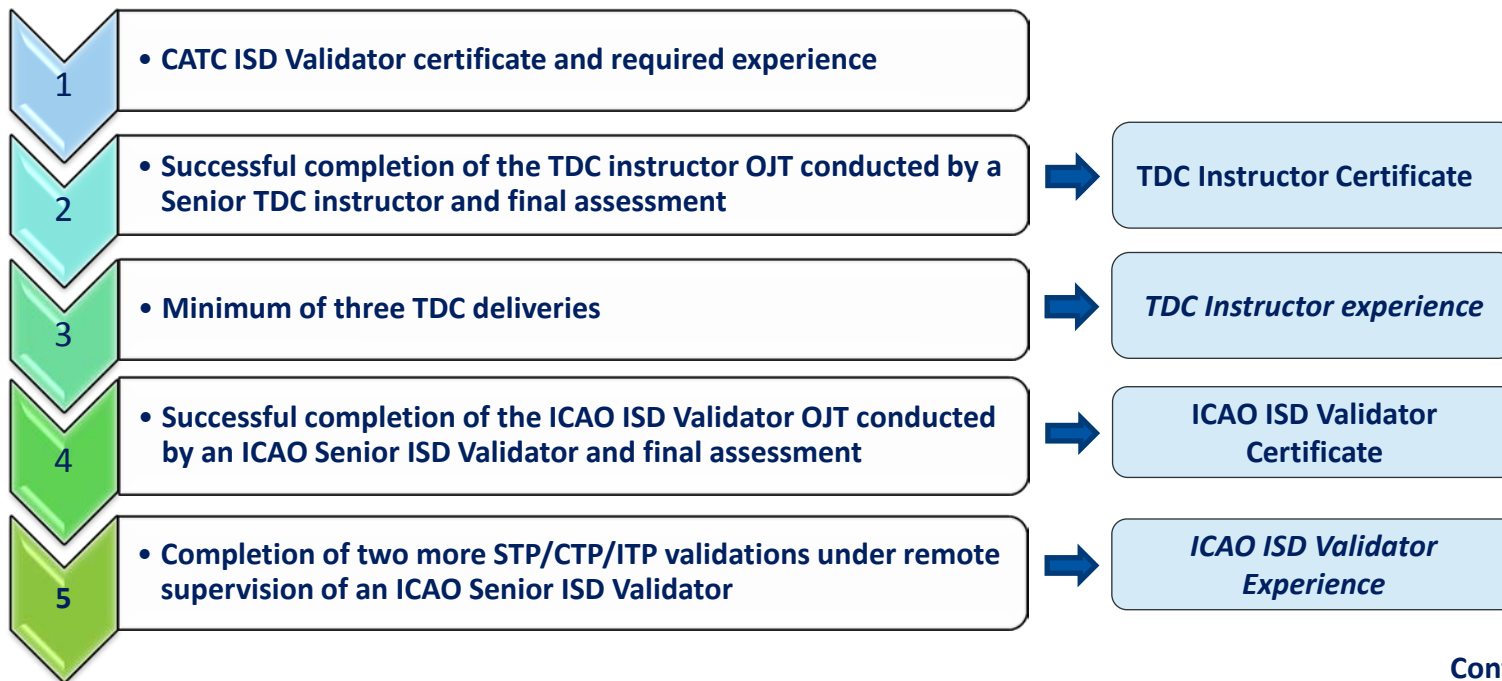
1

• CATC ISD Validator certificate and required experience

2

• Successful completion of the TDC instructor OJT conducted by a Senior TDC instructor and final assessment

TDC Instructor Certificate

3

• Minimum of three TDC deliveries

*TDC Instructor experience*

4

• Successful completion of the ICAO ISD Validator OJT conducted by an ICAO Senior ISD Validator and final assessment

ICAO ISD Validator Certificate

5

• Completion of two more STP/CTP/ITP validations under remote supervision of an ICAO Senior ISD Validator

*ICAO ISD Validator Experience*

Con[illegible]